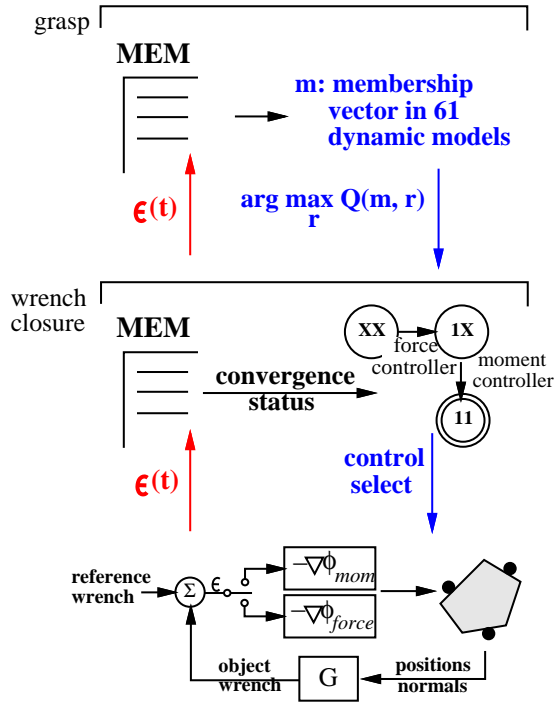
grasp

MEM

m: membership vector in 61 dynamic models

$\epsilon(t)$

arg max Q(m, r)
r

wrench closure

MEM

XX

1X

force controller

moment controller

convergence status

11

$\epsilon(t)$

control select

reference wrench

$\Sigma$

$\epsilon$

$-\nabla\phi_{mom}$

$-\nabla\phi_{force}$

object wrench

G

positions normals